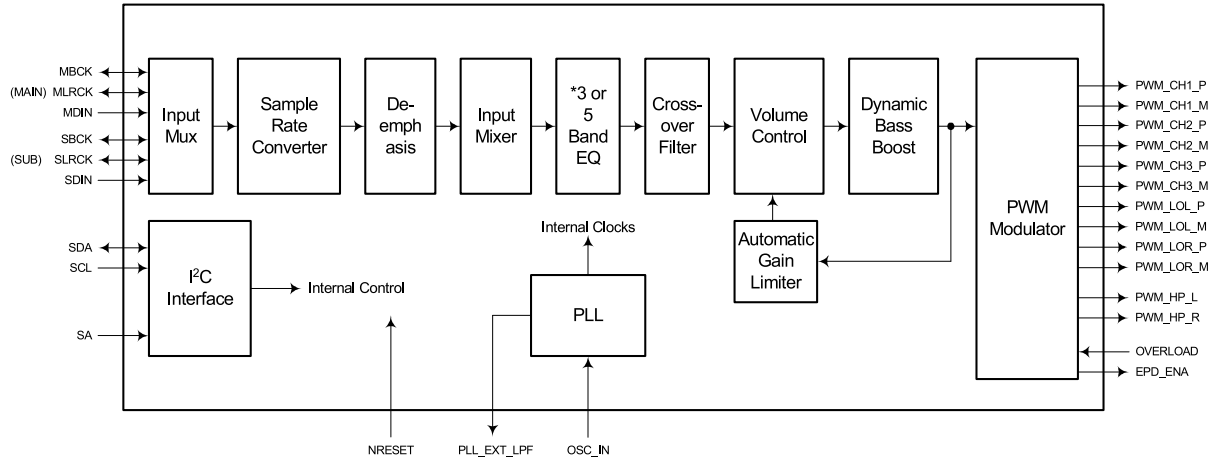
MBCK
(MAIN) MLRCK
MDIN
SBCK
(SUB) SLRCK
SDIN

Input Mux

Sample Rate Converter

De-emphasis

Input Mixer

*3 or 5 Band EQ

Cross-over Filter

Volume Control

Dynamic Bass Boost

PWM Modulator

PWM_CH1_P
PWM_CH1_M
PWM_CH2_P
PWM_CH2_M
PWM_CH3_P
PWM_CH3_M
PWM_LOL_P
PWM_LOL_M
PWM_LOR_P
PWM_LOR_M
PWM_HP_L
PWM_HP_R
OVERLOAD
EPD_ENA

SDA
SCL
SA

I$^2$C Interface

Internal Control

Internal Clocks

PLL

Automatic Gain Limiter

NRESET
PLL_EXT_LPF
OSC_IN